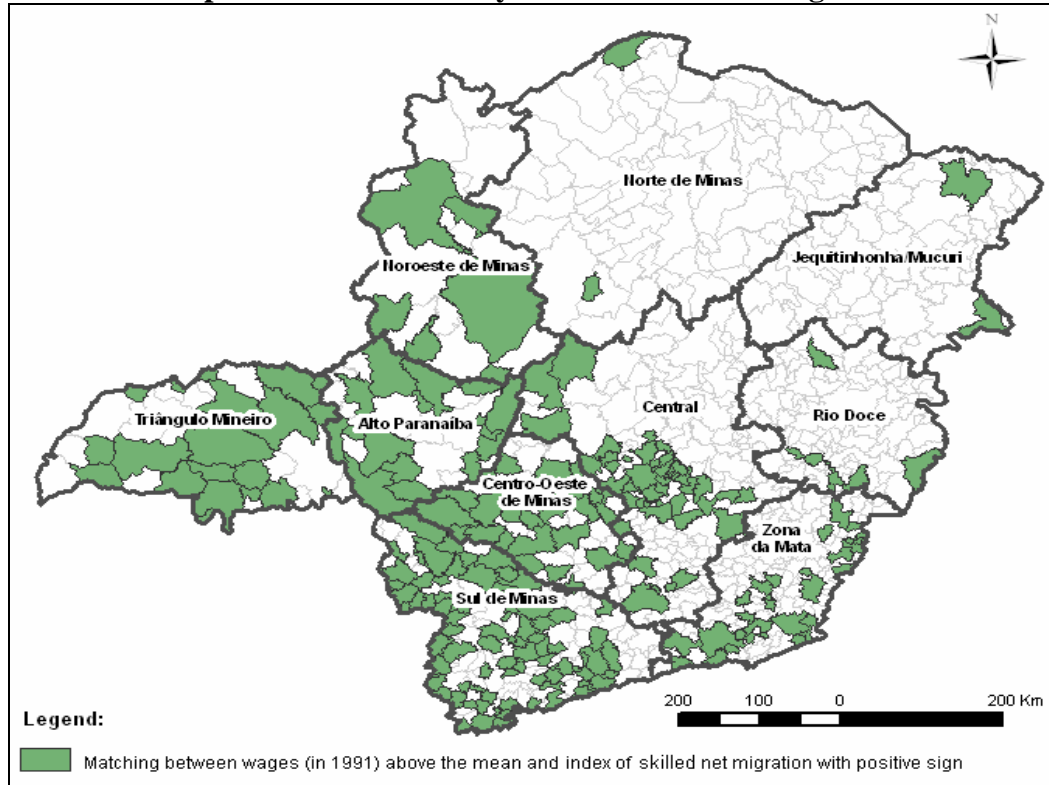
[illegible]

N

Norte de Minas

Jequitinhonha/Mucuri

Noroeste de Minas

Triângulo Mineiro

Alto Paranaiba

Central

Rio Doce

Centro-Oeste de Minas

Zona da Mata

Sul de Minas

200 100 0 200 Km

Legend:

Matching between wages (in 1991) above the mean and index of skilled net migration with positive sign